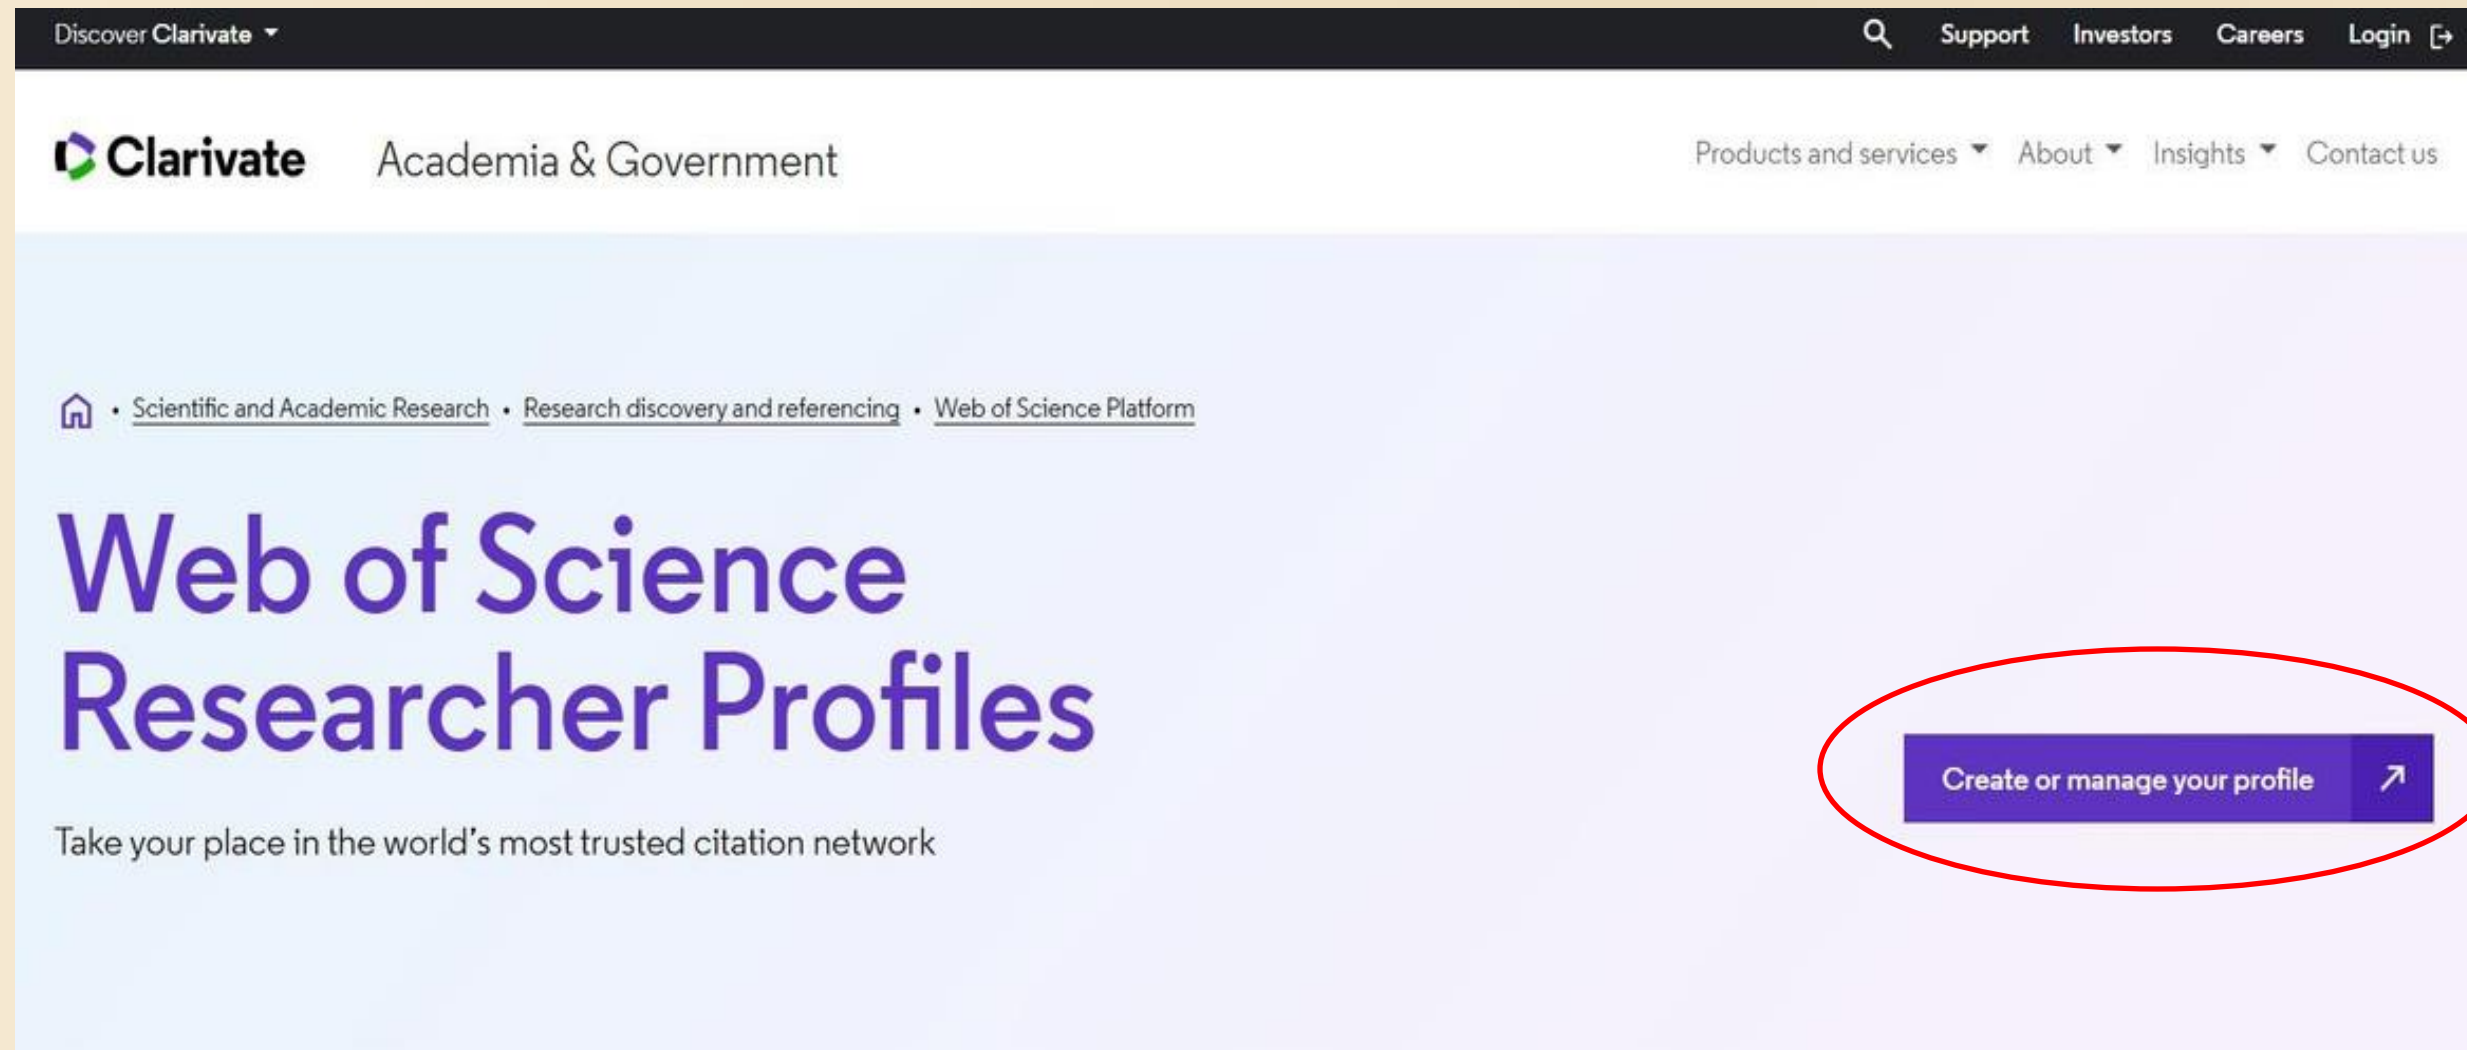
Discover Clarivate Support Investors Careers Login

Clarivate Academia & Government

Products and services About Insights Contact us

• Scientific and Academic Research • Research discovery and referencing • Web of Science Platform

Web of Science Researcher Profiles

Take your place in the world's most trusted citation network

Create or manage your profile